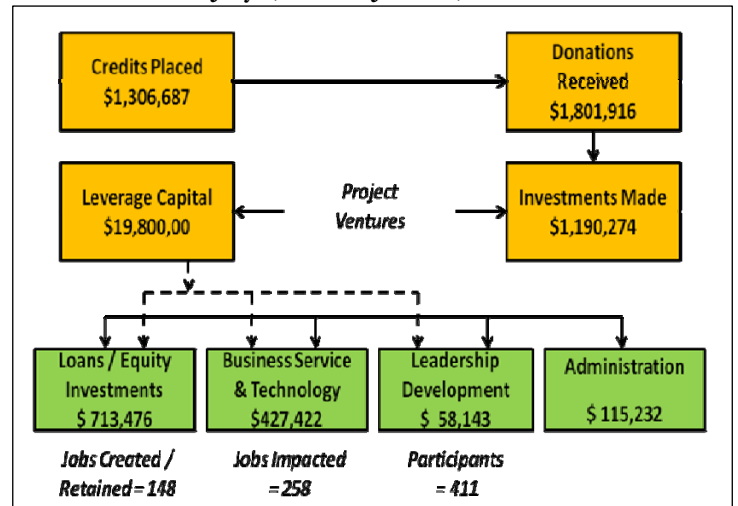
Credits Placed
$1,306,687

Donations Received
$1,801,916

Leverage Capital
$19,800,00

Project Ventures

Investments Made
$1,190,274

Loans / Equity Investments
$ 713,476

Business Service & Technology
$427,422

Leadership Development
$ 58,143

Administration
$ 115,232

Jobs Created / Retained = 148

Jobs Impacted = 258

Participants = 411